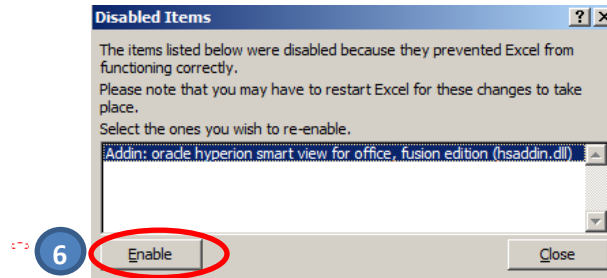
Disabled Items

?

The items listed below were disabled because they prevented Excel from functioning correctly.

Please note that you may have to restart Excel for these changes to take place.

Select the ones you wish to re-enable.

Addin: oracle hyperion smart view for office, fusion edition (hsaddin.dll)

6

Enable

Close